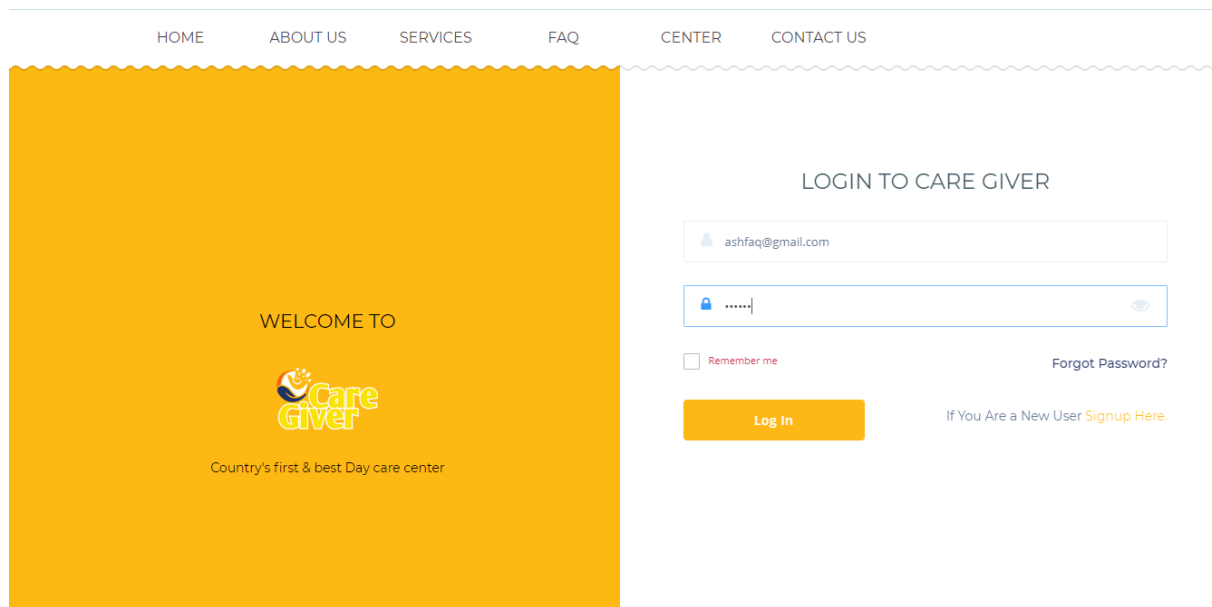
HOME ABOUT US SERVICES FAQ CENTER CONTACT US

WELCOME TO

Care Giver

Country's first & best Day care center

LOGIN TO CARE GIVER

ashfaq@gmail.com

••••••

Remember me

Forgot Password?

Log In

If You Are a New User Signup Here.